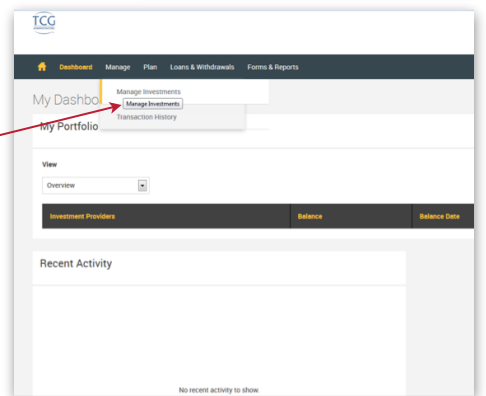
TCG

Dashboard Manage Plan Loans & Withdrawals Forms & Reports

Manage Investments
Manage Investments
Transaction History

My Dashbo

My Portfolio

View

Overview

| Investment Providers | Balance | Balance Date |
|---|---|---|

Recent Activity

No recent activity to show.